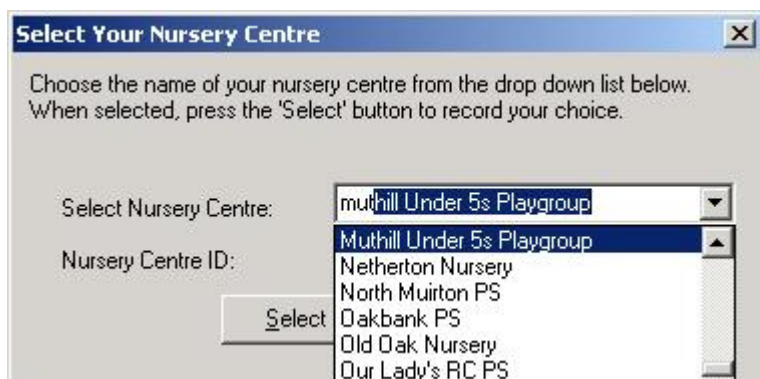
Select Your Nursery Centre

Choose the name of your nursery centre from the drop down list below. When selected, press the 'Select' button to record your choice.

Select Nursery Centre:

muthill Under 5s Playgroup

Nursery Centre ID:

Select

Muthill Under 5s Playgroup
Netherton Nursery
North Muirton PS
Oakbank PS
Old Oak Nursery
Our Lady's RC PS